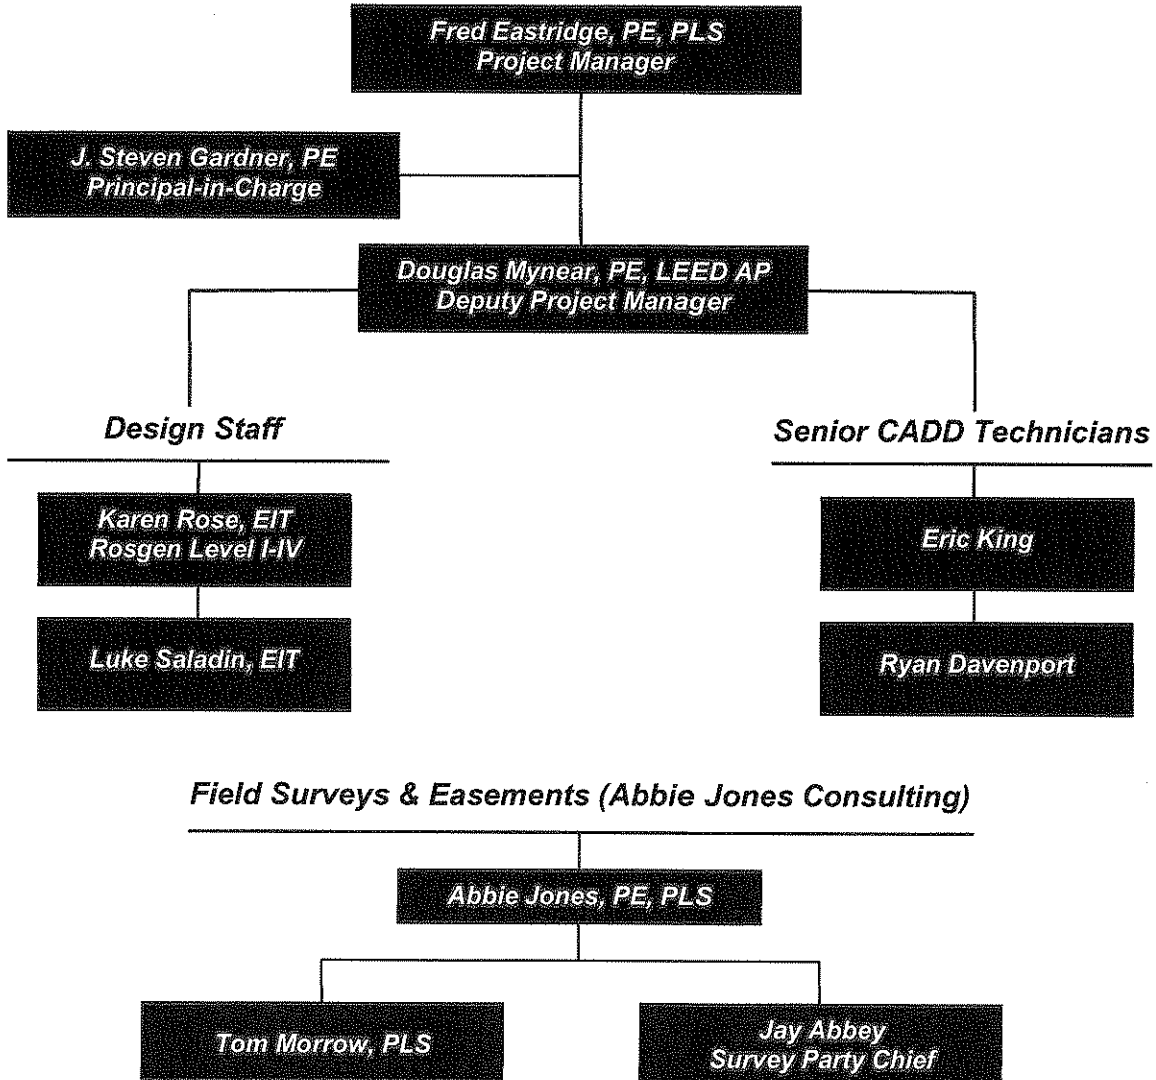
Fred Eastridge, PE, PLS
Project Manager

J. Steven Gardner, PE
Principal-in-Charge

Douglas Mynear, PE, LEED AP
Deputy Project Manager

Design Staff

Karen Rose, EIT
Rosgen Level I-IV

Luke Saladin, EIT

Senior CADD Technicians

Eric King

Ryan Davenport

Field Surveys & Easements (Abbie Jones Consulting)

Abbie Jones, PE, PLS

Tom Morrow, PLS

Jay Abbey
Survey Party Chief